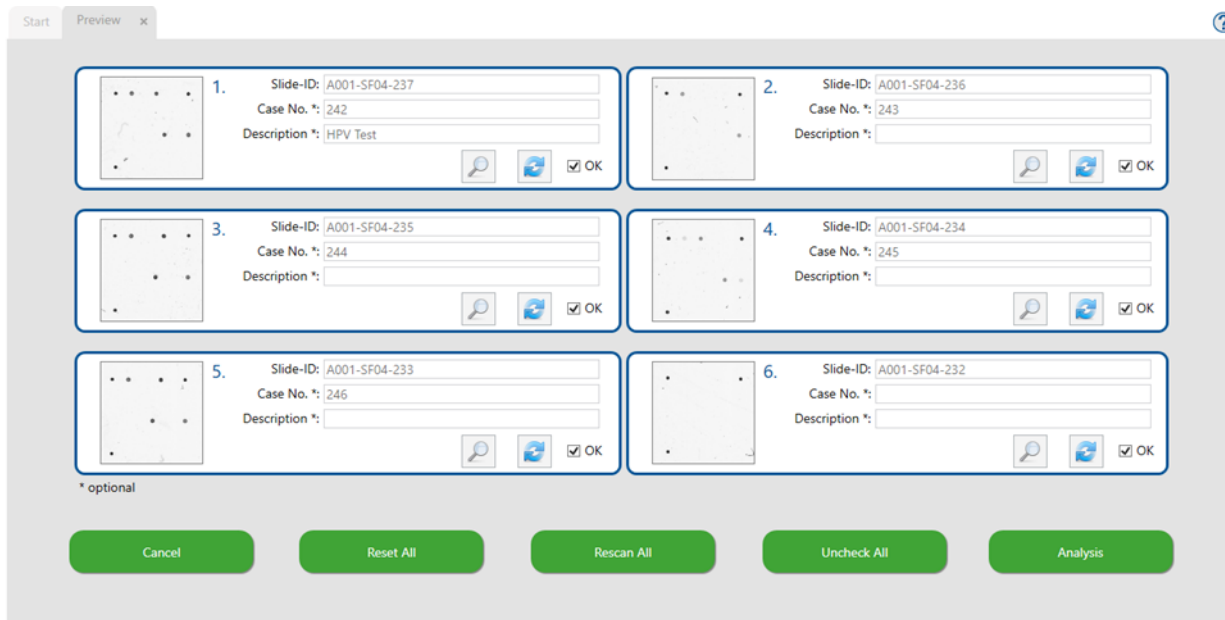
Start Preview ×

?

1. Slide-ID: A001-SF04-237
Case No. *: 242
Description *: HPV Test
OK

2. Slide-ID: A001-SF04-236
Case No. *: 243
Description *:
OK

3. Slide-ID: A001-SF04-235
Case No. *: 244
Description *:
OK

4. Slide-ID: A001-SF04-234
Case No. *: 245
Description *:
OK

5. Slide-ID: A001-SF04-233
Case No. *: 246
Description *:
OK

6. Slide-ID: A001-SF04-232
Case No. *:
Description *:
OK

* optional

Cancel Reset All Rescan All Uncheck All Analysis